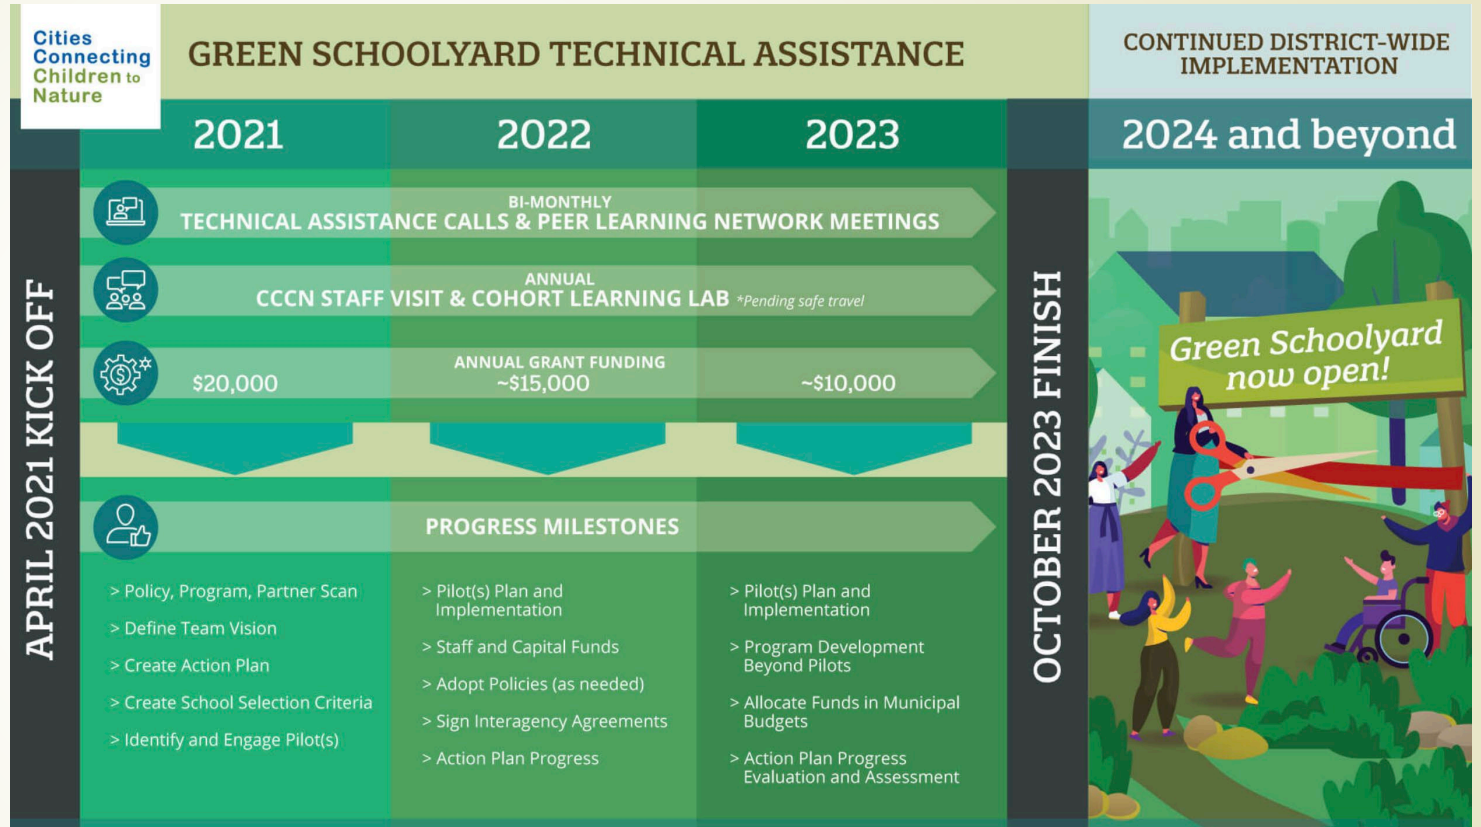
Cities Connecting Children to Nature

GREEN SCHOOLYARD TECHNICAL ASSISTANCE

CONTINUED DISTRICT-WIDE IMPLEMENTATION

2021

2022

2023

2024 and beyond

APRIL 2021 KICK OFF

BI-MONTHLY
TECHNICAL ASSISTANCE CALLS & PEER LEARNING NETWORK MEETINGS

ANNUAL
CCCN STAFF VISIT & COHORT LEARNING LAB *Pending safe travel

ANNUAL GRANT FUNDING
$20,000
~$15,000
~$10,000

PROGRESS MILESTONES

> Policy, Program, Partner Scan
> Define Team Vision
> Create Action Plan
> Create School Selection Criteria
> Identify and Engage Pilot(s)

> Pilot(s) Plan and Implementation
> Staff and Capital Funds
> Adopt Policies (as needed)
> Sign Interagency Agreements
> Action Plan Progress

> Pilot(s) Plan and Implementation
> Program Development Beyond Pilots
> Allocate Funds in Municipal Budgets
> Action Plan Progress Evaluation and Assessment

OCTOBER 2023 FINISH

Green Schoolyard now open!